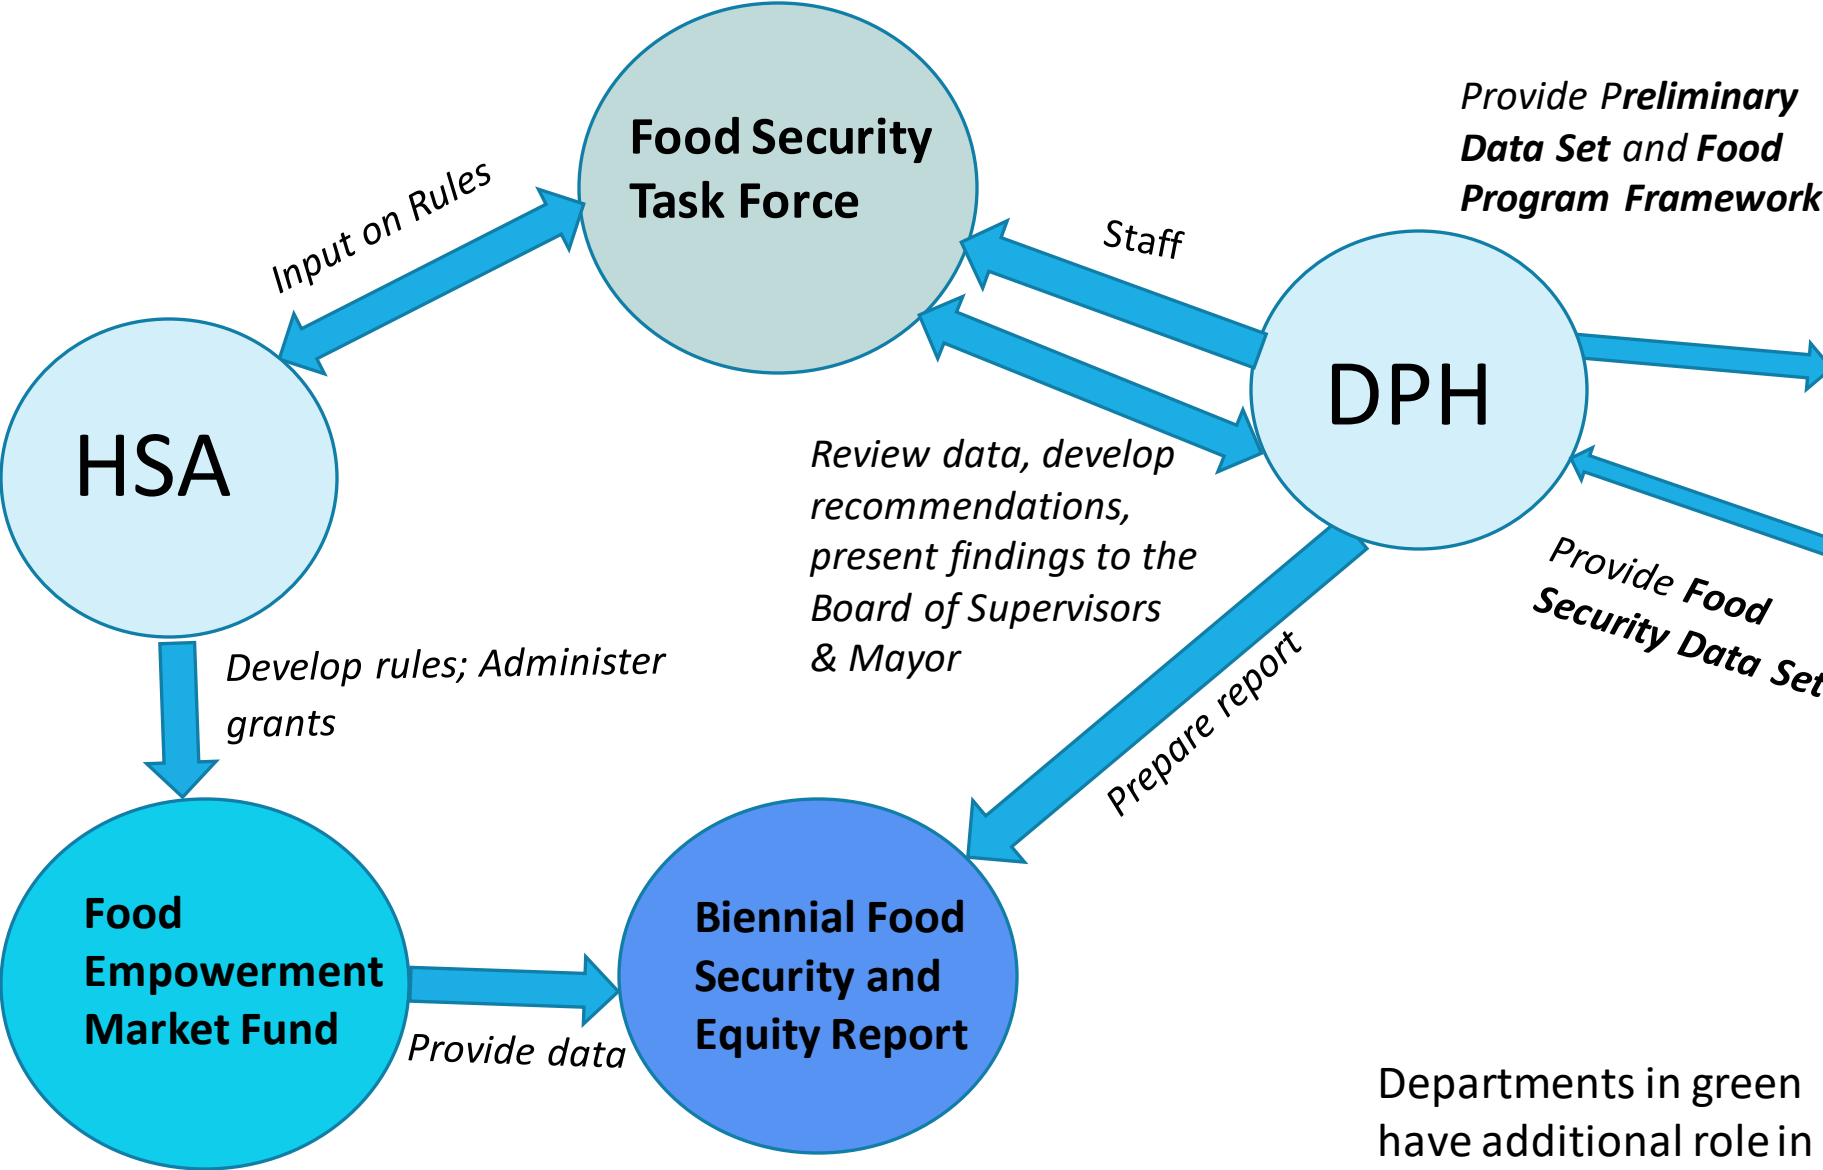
Food Security Task Force

Provide Preliminary Data Set and Food Program Framework

Input on Rules

Staff

DPH

HSA

Review data, develop recommendations, present findings to the Board of Supervisors & Mayor

Provide Food Security Data Set

Develop rules; Administer grants

Prepare report

Food Empowerment Market Fund

Biennial Food Security and Equity Report

Provide data

Departments in green have additional role in